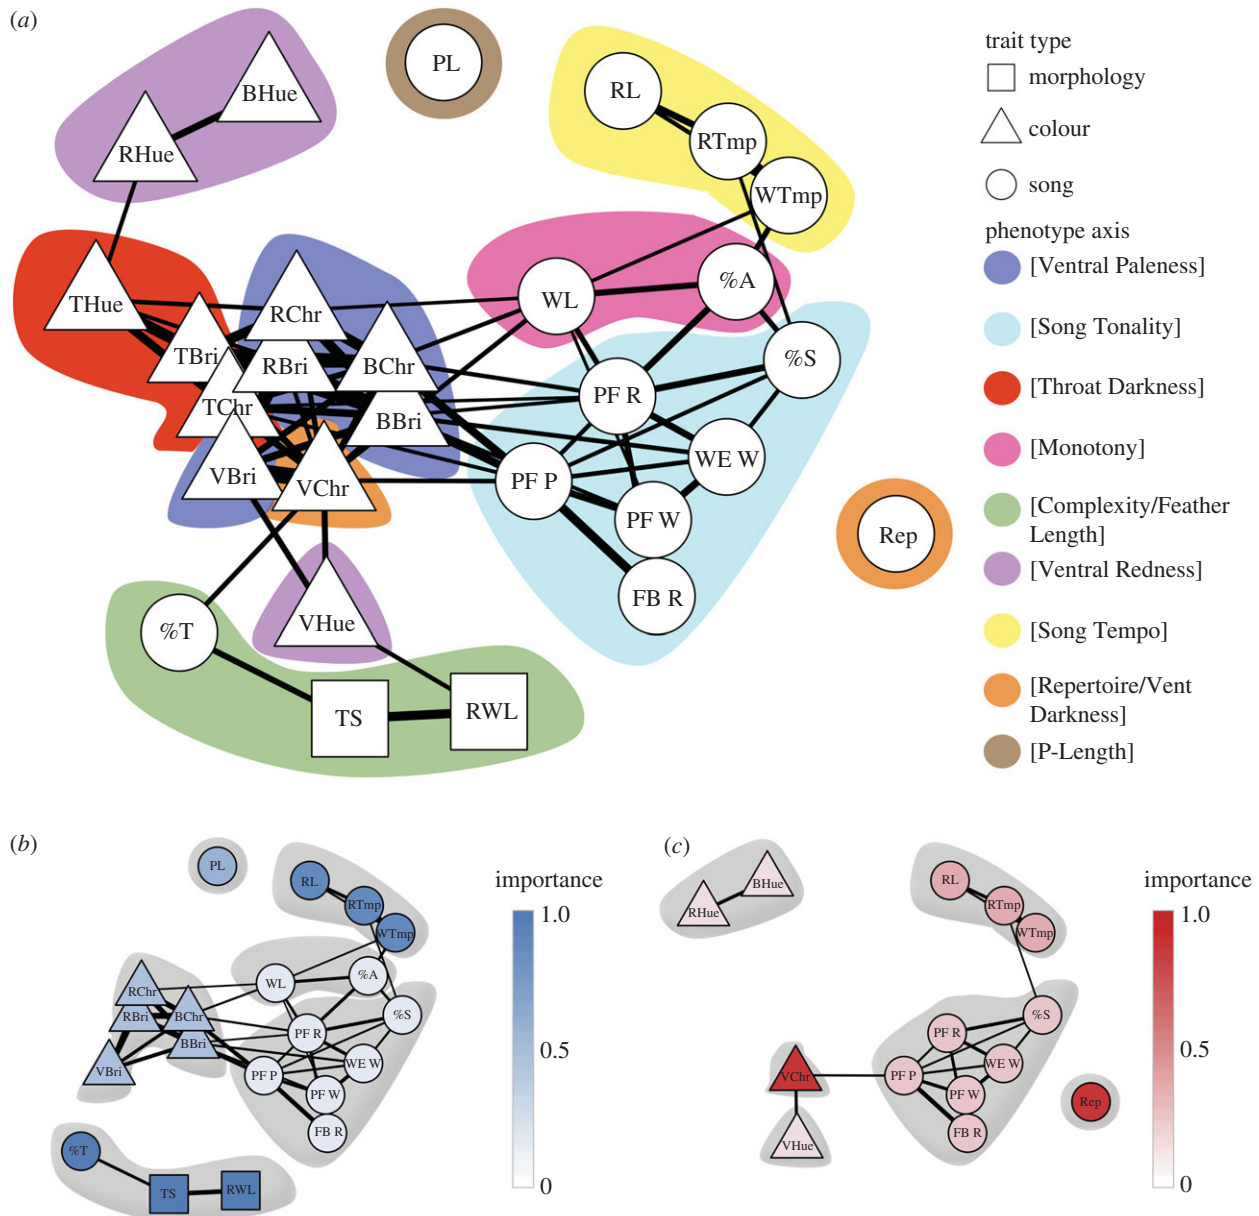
(a)

BHue
RHue
PL
RL
RTmp
WTmp
THue
RChr
TBri
RBri
BChr
TChr
BBri
VBri
VChr
WL
%A
%S
PF R
WE W
PF P
PF W
FB R
Rep
%T
VHue
TS
RWL

trait type
morphology
colour
song
phenotype axis
[Ventral Paleness]
[Song Tonality]
[Throat Darkness]
[Monotony]
[Complexity/Feather Length]
[Ventral Redness]
[Song Tempo]
[Repertoire/Vent Darkness]
[P-Length]

(b)

PL
RL
RTmp
WTmp
WL
%A
RChr
RBri
BChr
BBri
VBri
%S
PF R
PF P
WE W
PF W
FB R
%T
TS
RWL

importance
1.0
0.5
0

(c)

BHue
RHue
RL
RTmp
WTmp
%S
PF R
WE W
VChr
PF P
PF W
FB R
VHue
Rep

importance
1.0
0.5
0